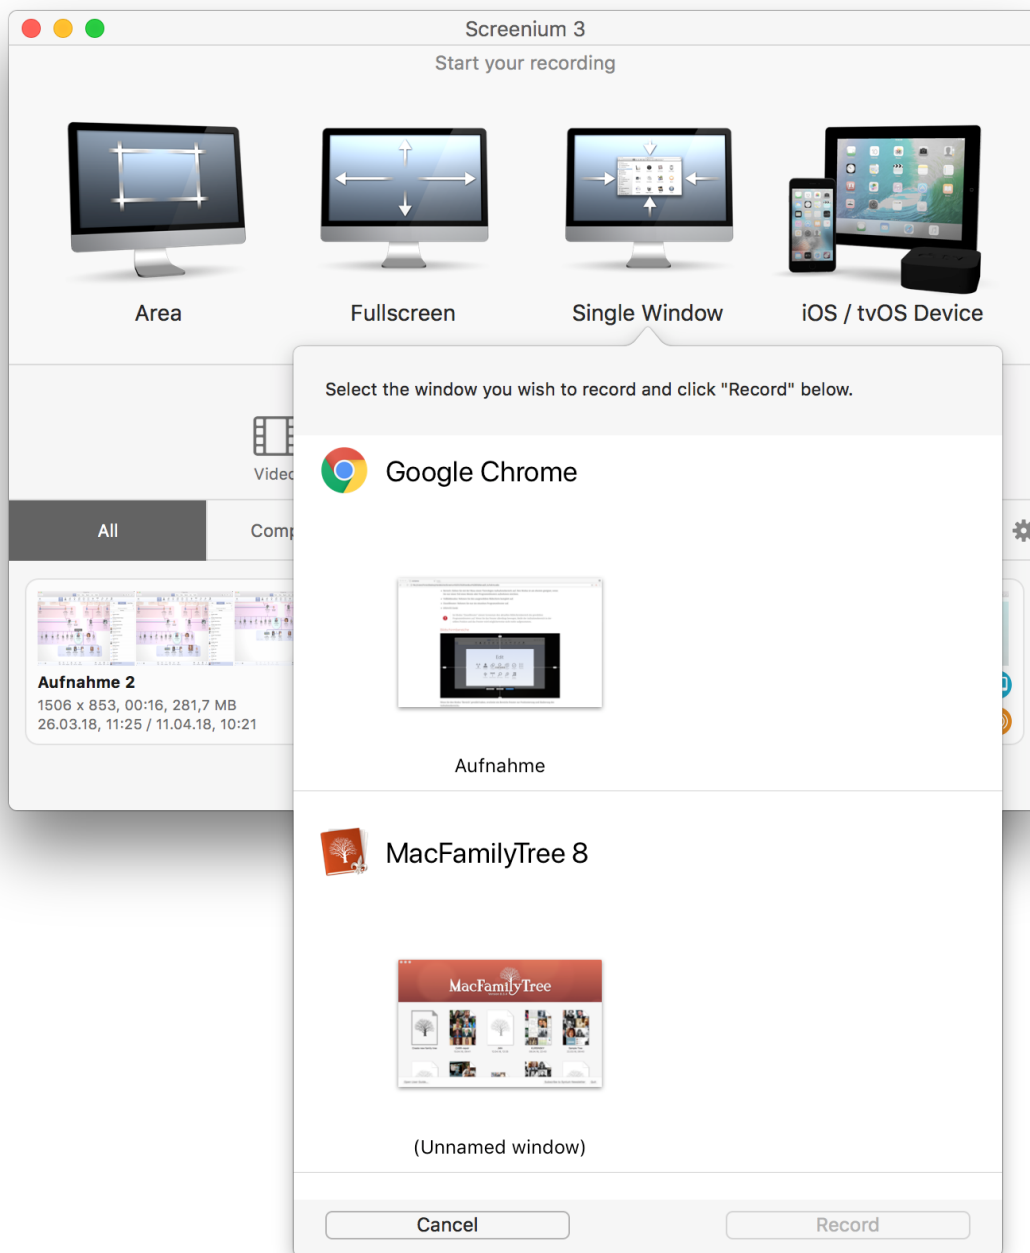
Screenium 3

Start your recording

Area

Fullscreen

Single Window

iOS / tvOS Device

Select the window you wish to record and click "Record" below.

Videc

All

Comp

Google Chrome

Aufnahme 2
1506 x 853, 00:16, 281,7 MB
26.03.18, 11:25 / 11.04.18, 10:21

Aufnahme

MacFamilyTree 8

MacFamilyTree

(Unnamed window)

Cancel

Record